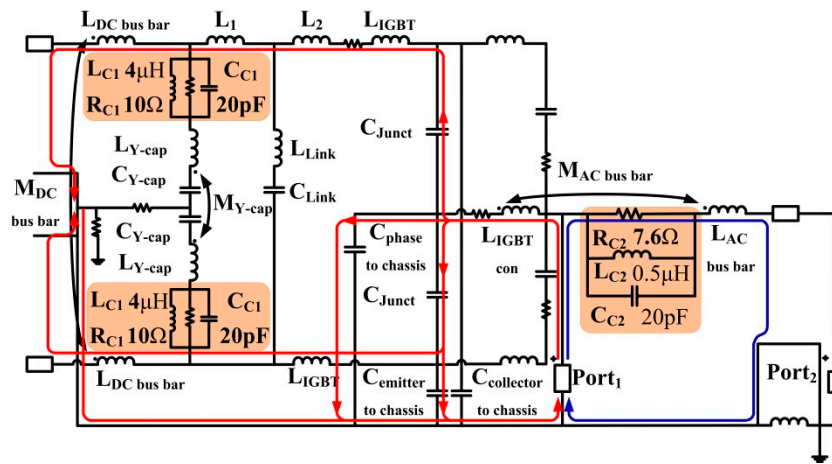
$L_{DC\ bus\ bar}$ $L_1$ $L_2$ $L_{IGBT}$

$L_{C1}$ 4µH $C_{C1}$
$R_{C1}$ 10Ω 20pF

$C_{Junct}$

$L_{Y\text{-}cap}$ $L_{Link}$
$C_{Y\text{-}cap}$ $C_{Link}$

$M_{DC}$ bus bar

$M_{Y\text{-}cap}$

$M_{AC\ bus\ bar}$

$C_{Y\text{-}cap}$
$L_{Y\text{-}cap}$

$C_{phase}$ to chassis

$L_{IGBT}$ con

$R_{C2}$ 7.6Ω
$L_{C2}$ 0.5µH
$C_{C2}$ 20pF

$L_{AC}$ bus bar

$C_{Junct}$

$L_{C1}$ 4µH $C_{C1}$
$R_{C1}$ 10Ω 20pF

$L_{DC\ bus\ bar}$ $L_{IGBT}$ $C_{emitter}$ to chassis $C_{collector}$ to chassis Port$_1$ Port$_2$